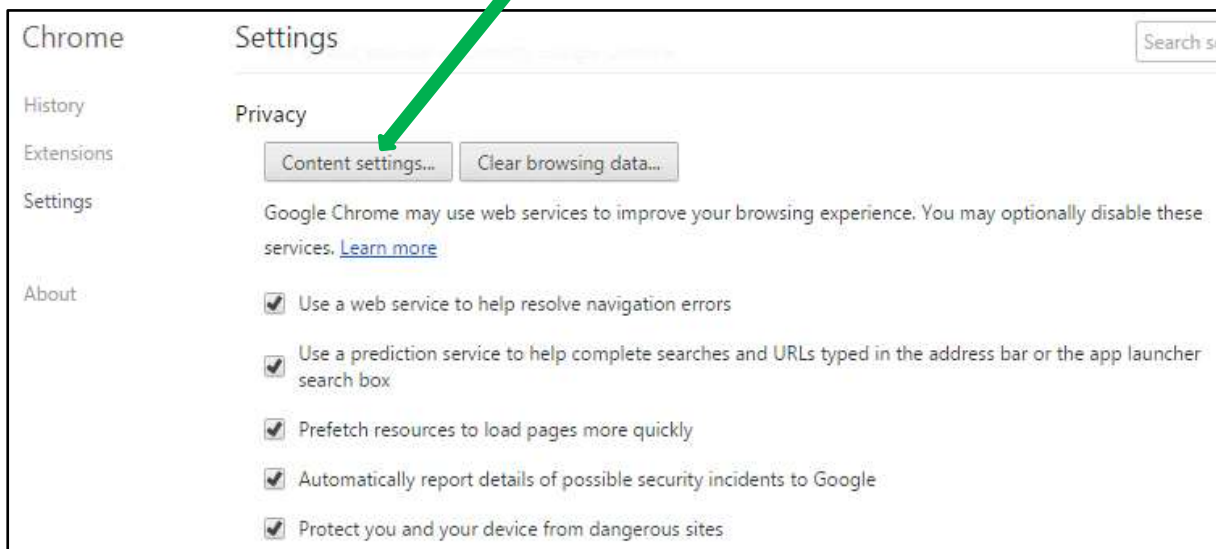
Chrome

History

Extensions

Settings

About

Settings

Search s

Privacy

Content settings...

Clear browsing data...

Google Chrome may use web services to improve your browsing experience. You may optionally disable these services. Learn more

Use a web service to help resolve navigation errors

Use a prediction service to help complete searches and URLs typed in the address bar or the app launcher search box

Prefetch resources to load pages more quickly

Automatically report details of possible security incidents to Google

Protect you and your device from dangerous sites